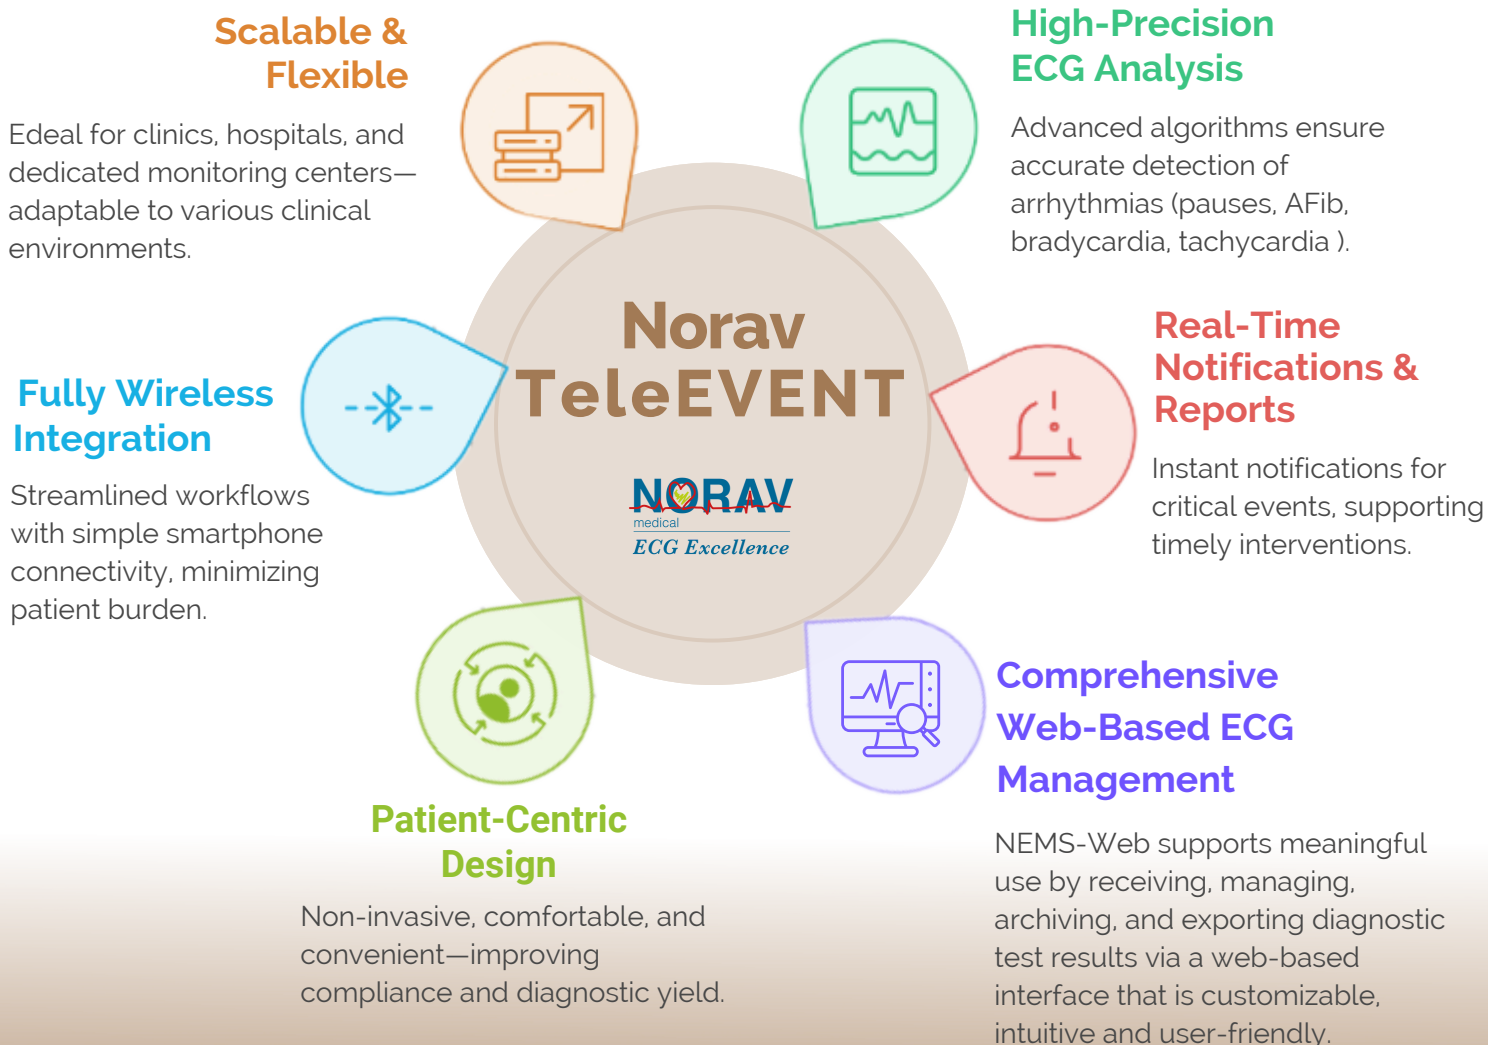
Scalable & Flexible

Edeal for clinics, hospitals, and dedicated monitoring centers—adaptable to various clinical environments.

High-Precision ECG Analysis

Advanced algorithms ensure accurate detection of arrhythmias (pauses, AFib, bradycardia, tachycardia ).

Norav TeleEVENT

NORAV medical ECG Excellence

Fully Wireless Integration

Streamlined workflows with simple smartphone connectivity, minimizing patient burden.

Real-Time Notifications & Reports

Instant notifications for critical events, supporting timely interventions.

Patient-Centric Design

Non-invasive, comfortable, and convenient—improving compliance and diagnostic yield.

Comprehensive Web-Based ECG Management

NEMS-Web supports meaningful use by receiving, managing, archiving, and exporting diagnostic test results via a web-based interface that is customizable, intuitive and user-friendly.